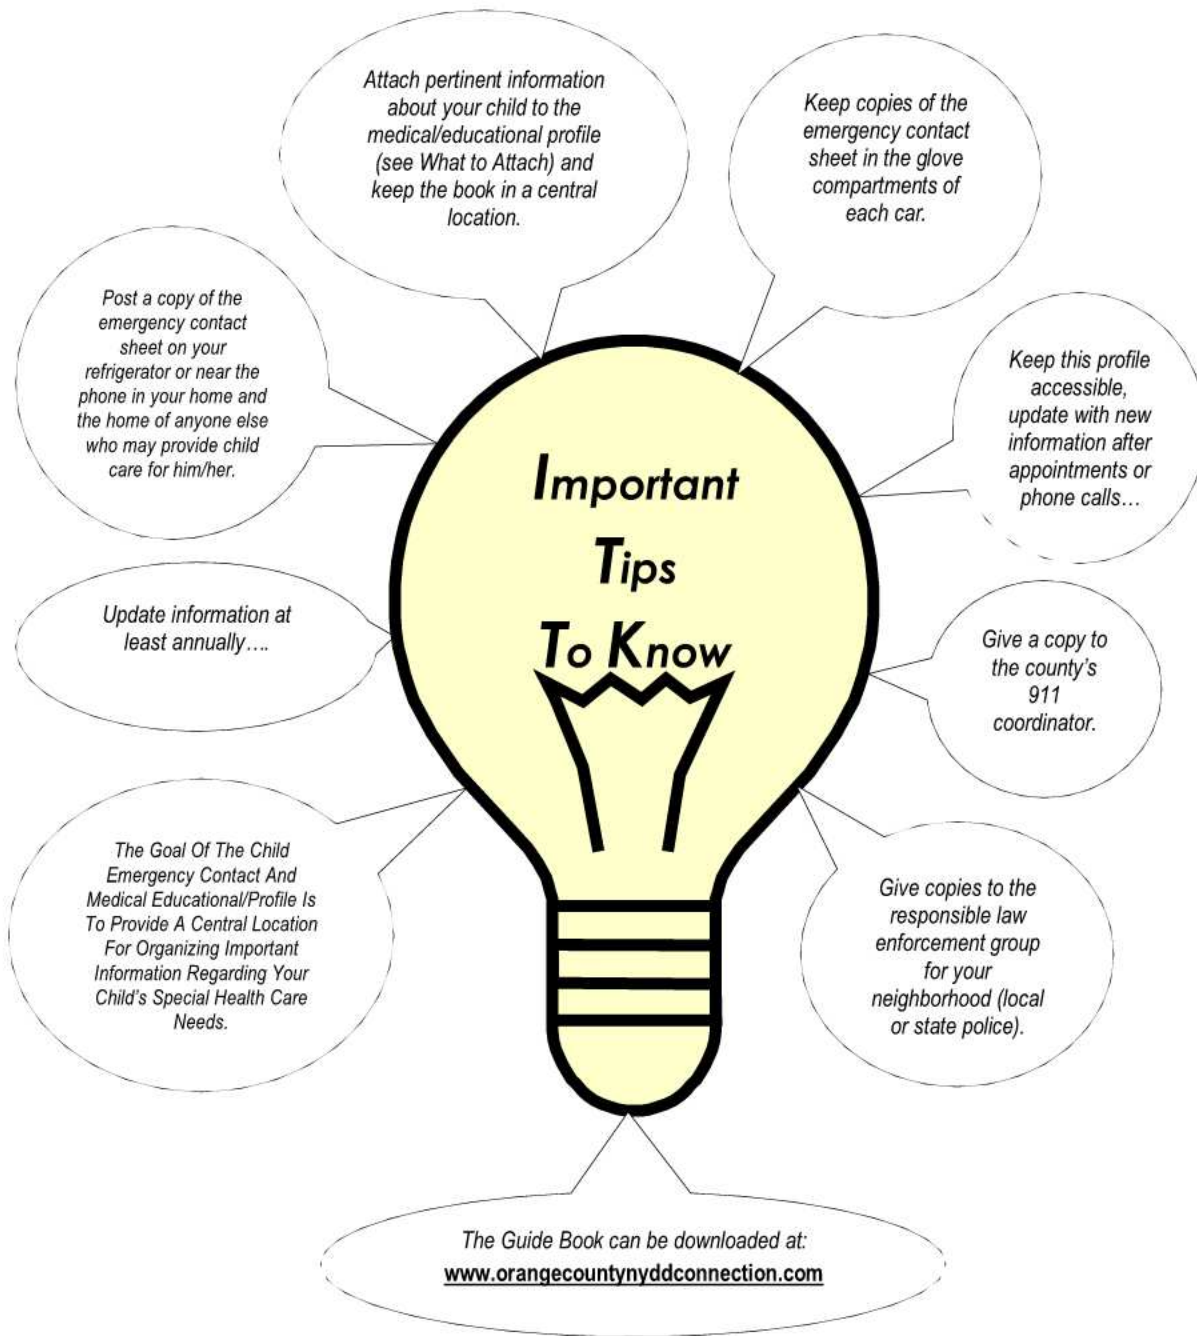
Attach pertinent information about your child to the medical/educational profile (see What to Attach) and keep the book in a central location.

Keep copies of the emergency contact sheet in the glove compartments of each car.

Post a copy of the emergency contact sheet on your refrigerator or near the phone in your home and the home of anyone else who may provide child care for him/her.

Keep this profile accessible, update with new information after appointments or phone calls…

Important Tips To Know

Update information at least annually….

Give a copy to the county's 911 coordinator.

The Goal Of The Child Emergency Contact And Medical Educational/Profile Is To Provide A Central Location For Organizing Important Information Regarding Your Child's Special Health Care Needs.

Give copies to the responsible law enforcement group for your neighborhood (local or state police).

The Guide Book can be downloaded at:
www.orangecountynyddconnection.com